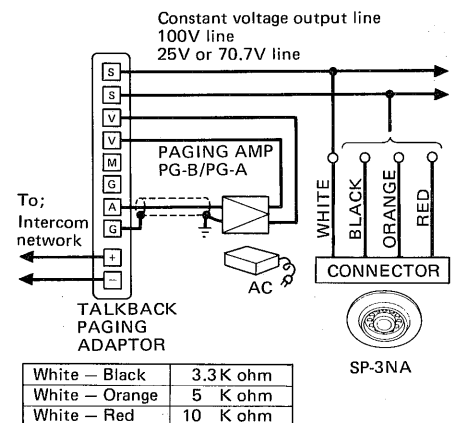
Constant voltage output line
100V line
25V or 70.7V line

S
S
V
V
M
G
A
G
+
−

PAGING AMP
PG-B/PG-A

To;
Intercom
network

WHITE
BLACK
ORANGE
RED

CONNECTOR

AC

TALKBACK
PAGING
ADAPTOR

SP-3NA

| White − Black | 3.3 K ohm |
|---|---|
| White − Orange | 5 K ohm |
| White − Red | 10 K ohm |